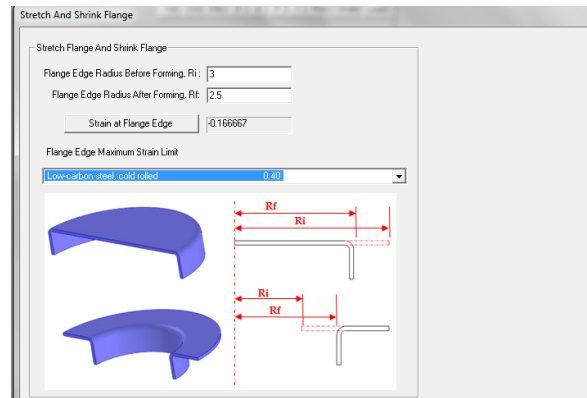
Stretch And Shrink Flange

Stretch Flange And Shrink Flange

Flange Edge Radius Before Forming, Ri : 3

Flange Edge Radius After Forming, Rf: 2.5

Strain at Flange Edge -0.166667

Flange Edge Maximum Strain Limit

Low-carbon steel, cold rolled 0.40

Rf

Ri

Ri

Rf